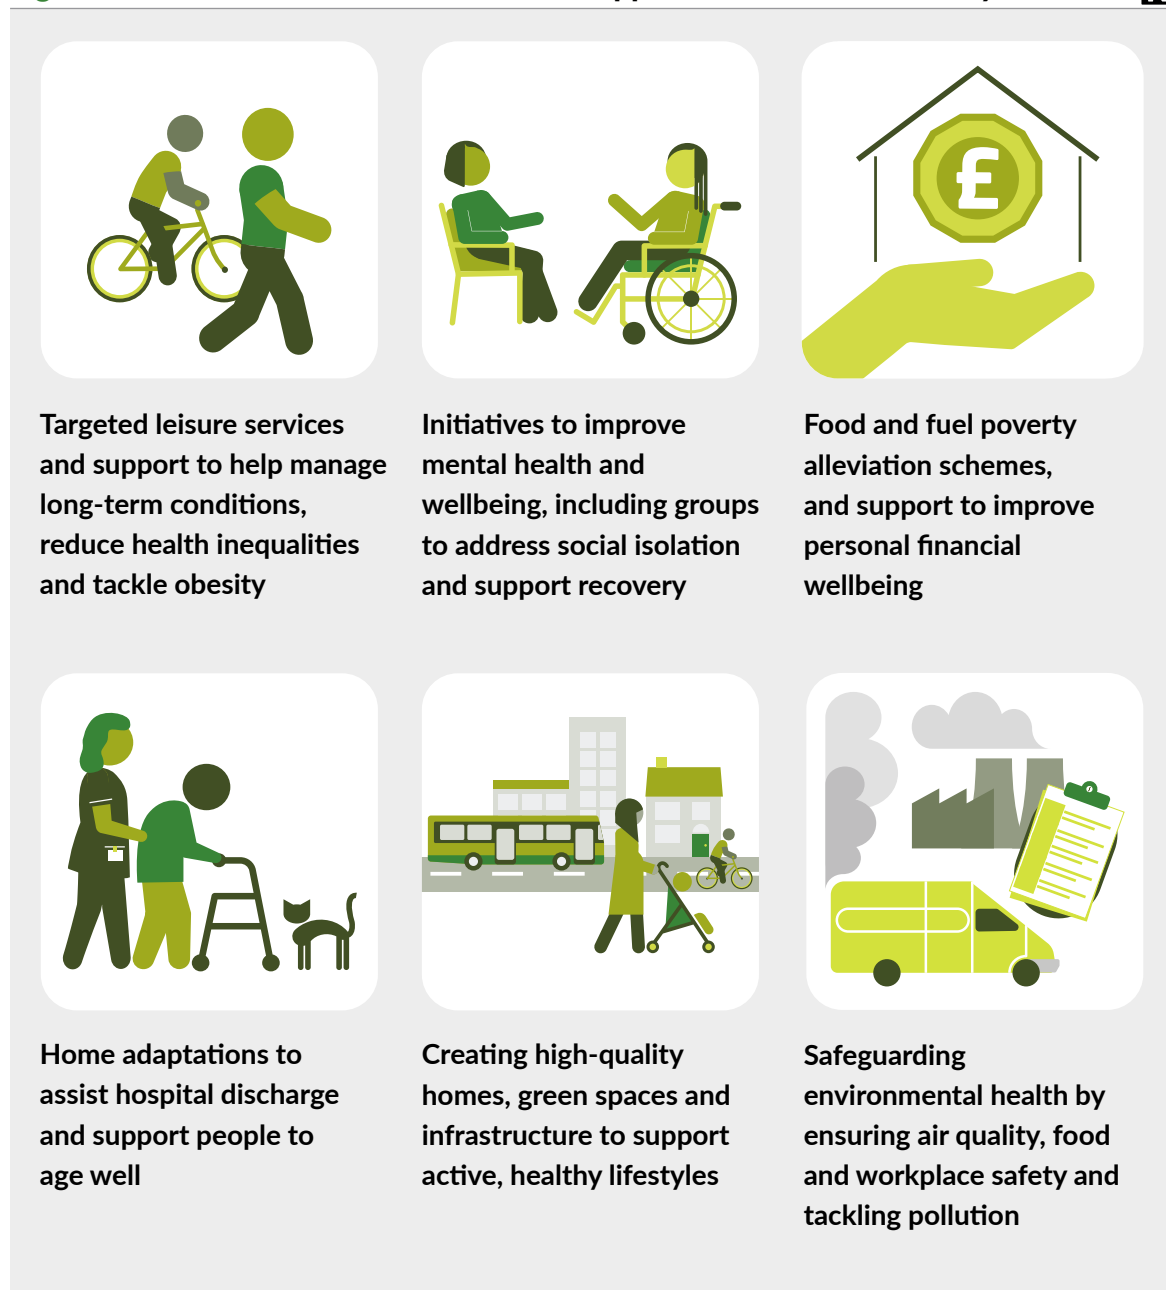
£

Targeted leisure services and support to help manage long-term conditions, reduce health inequalities and tackle obesity

Initiatives to improve mental health and wellbeing, including groups to address social isolation and support recovery

Food and fuel poverty alleviation schemes, and support to improve personal financial wellbeing

Home adaptations to assist hospital discharge and support people to age well

Creating high-quality homes, green spaces and infrastructure to support active, healthy lifestyles

Safeguarding environmental health by ensuring air quality, food and workplace safety and tackling pollution